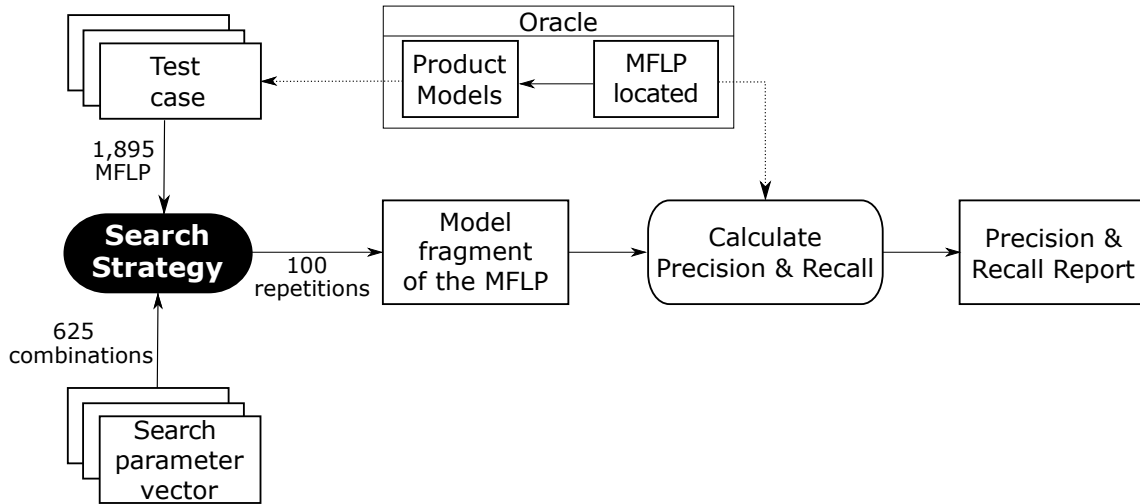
Oracle

Test case

Product Models

MFLP located

1,895 MFLP

Search Strategy

100 repetitions

Model fragment of the MFLP

Calculate Precision & Recall

Precision & Recall Report

625 combinations

Search parameter vector